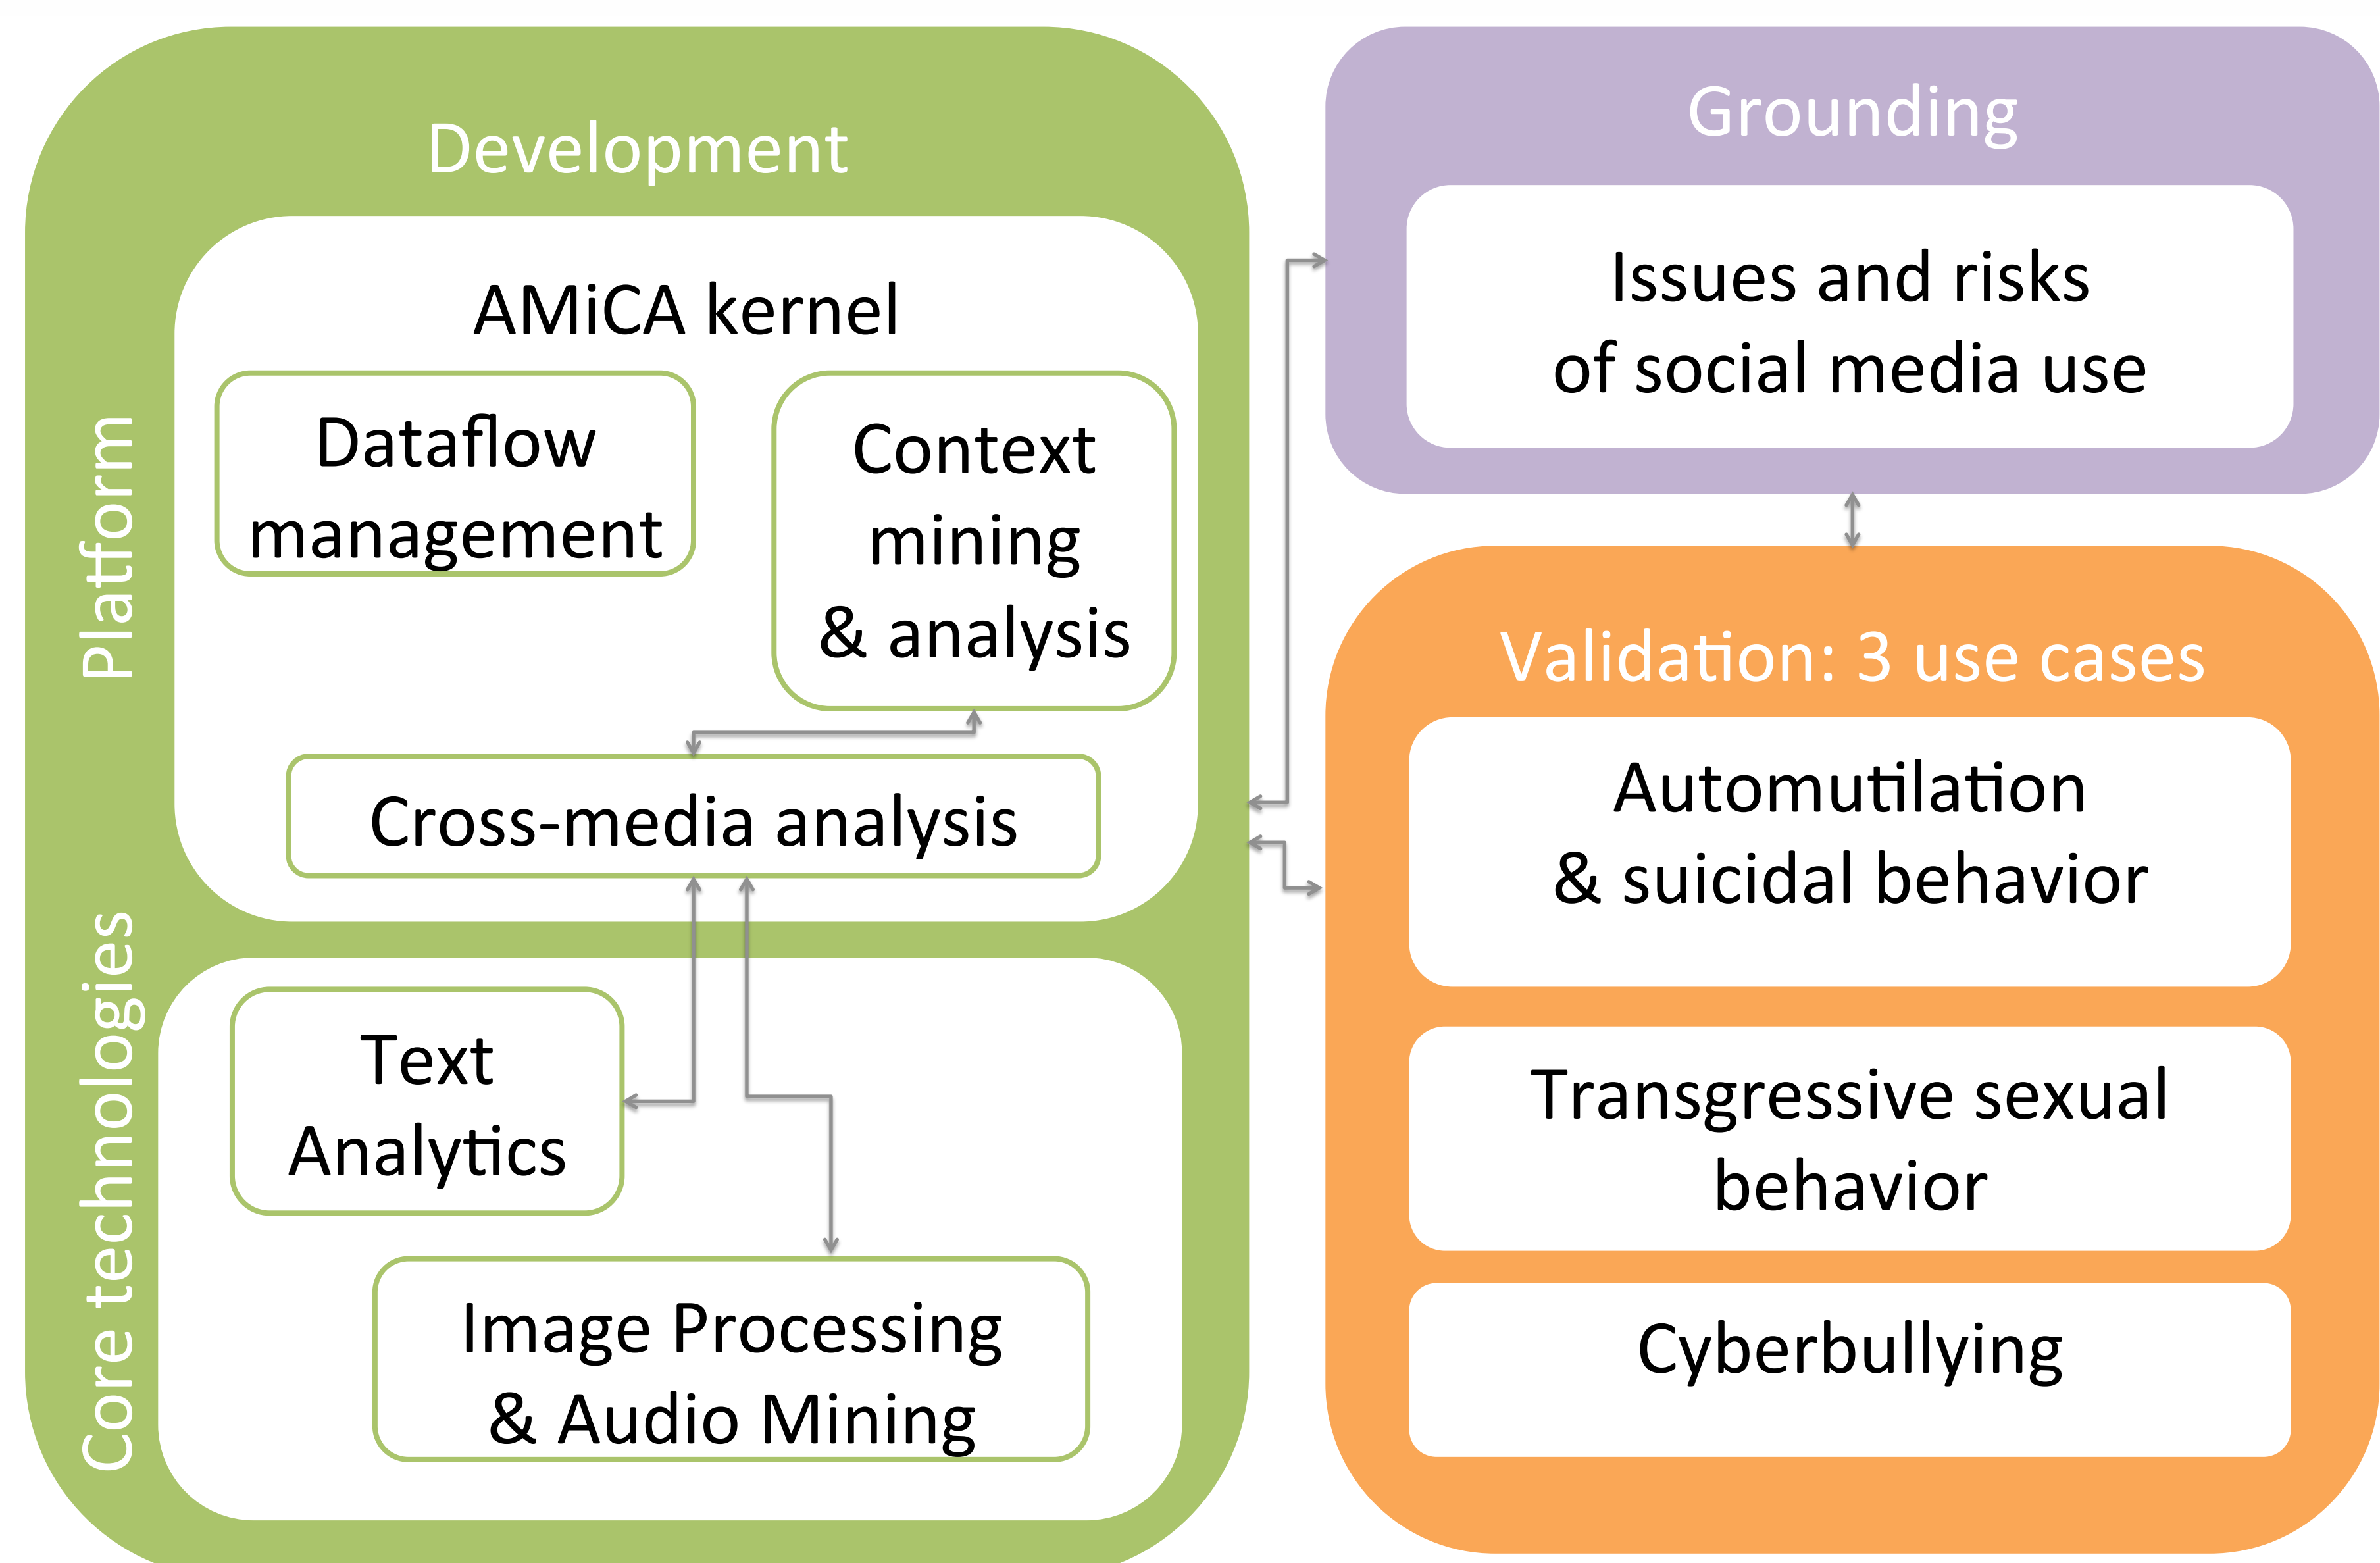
Development

Platform

AMiCA kernel

Dataflow management

Context mining & analysis

Cross-media analysis

Core technologies

Text Analytics

Image Processing & Audio Mining

Grounding

Issues and risks of social media use

Validation: 3 use cases

Automutilation & suicidal behavior

Transgressive sexual behavior

Cyberbullying